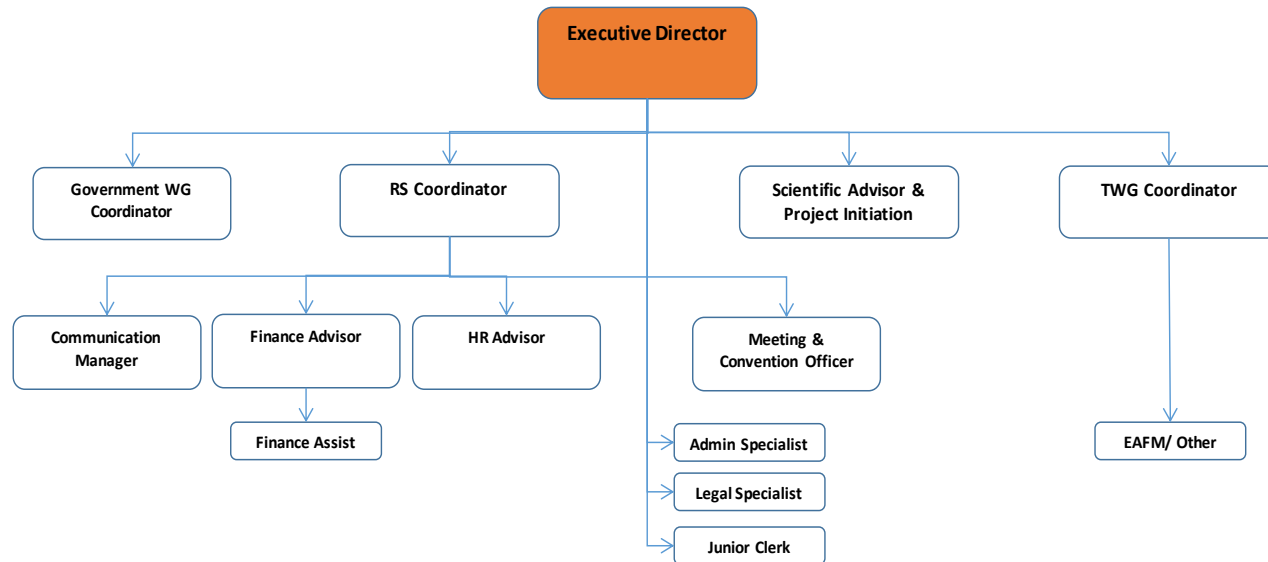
Executive Director

Government WG Coordinator

RS Coordinator

Scientific Advisor & Project Initiation

TWG Coordinator

Communication Manager

Finance Advisor

HR Advisor

Meeting & Convention Officer

Finance Assist

Admin Specialist

Legal Specialist

Junior Clerk

EAFM/ Other